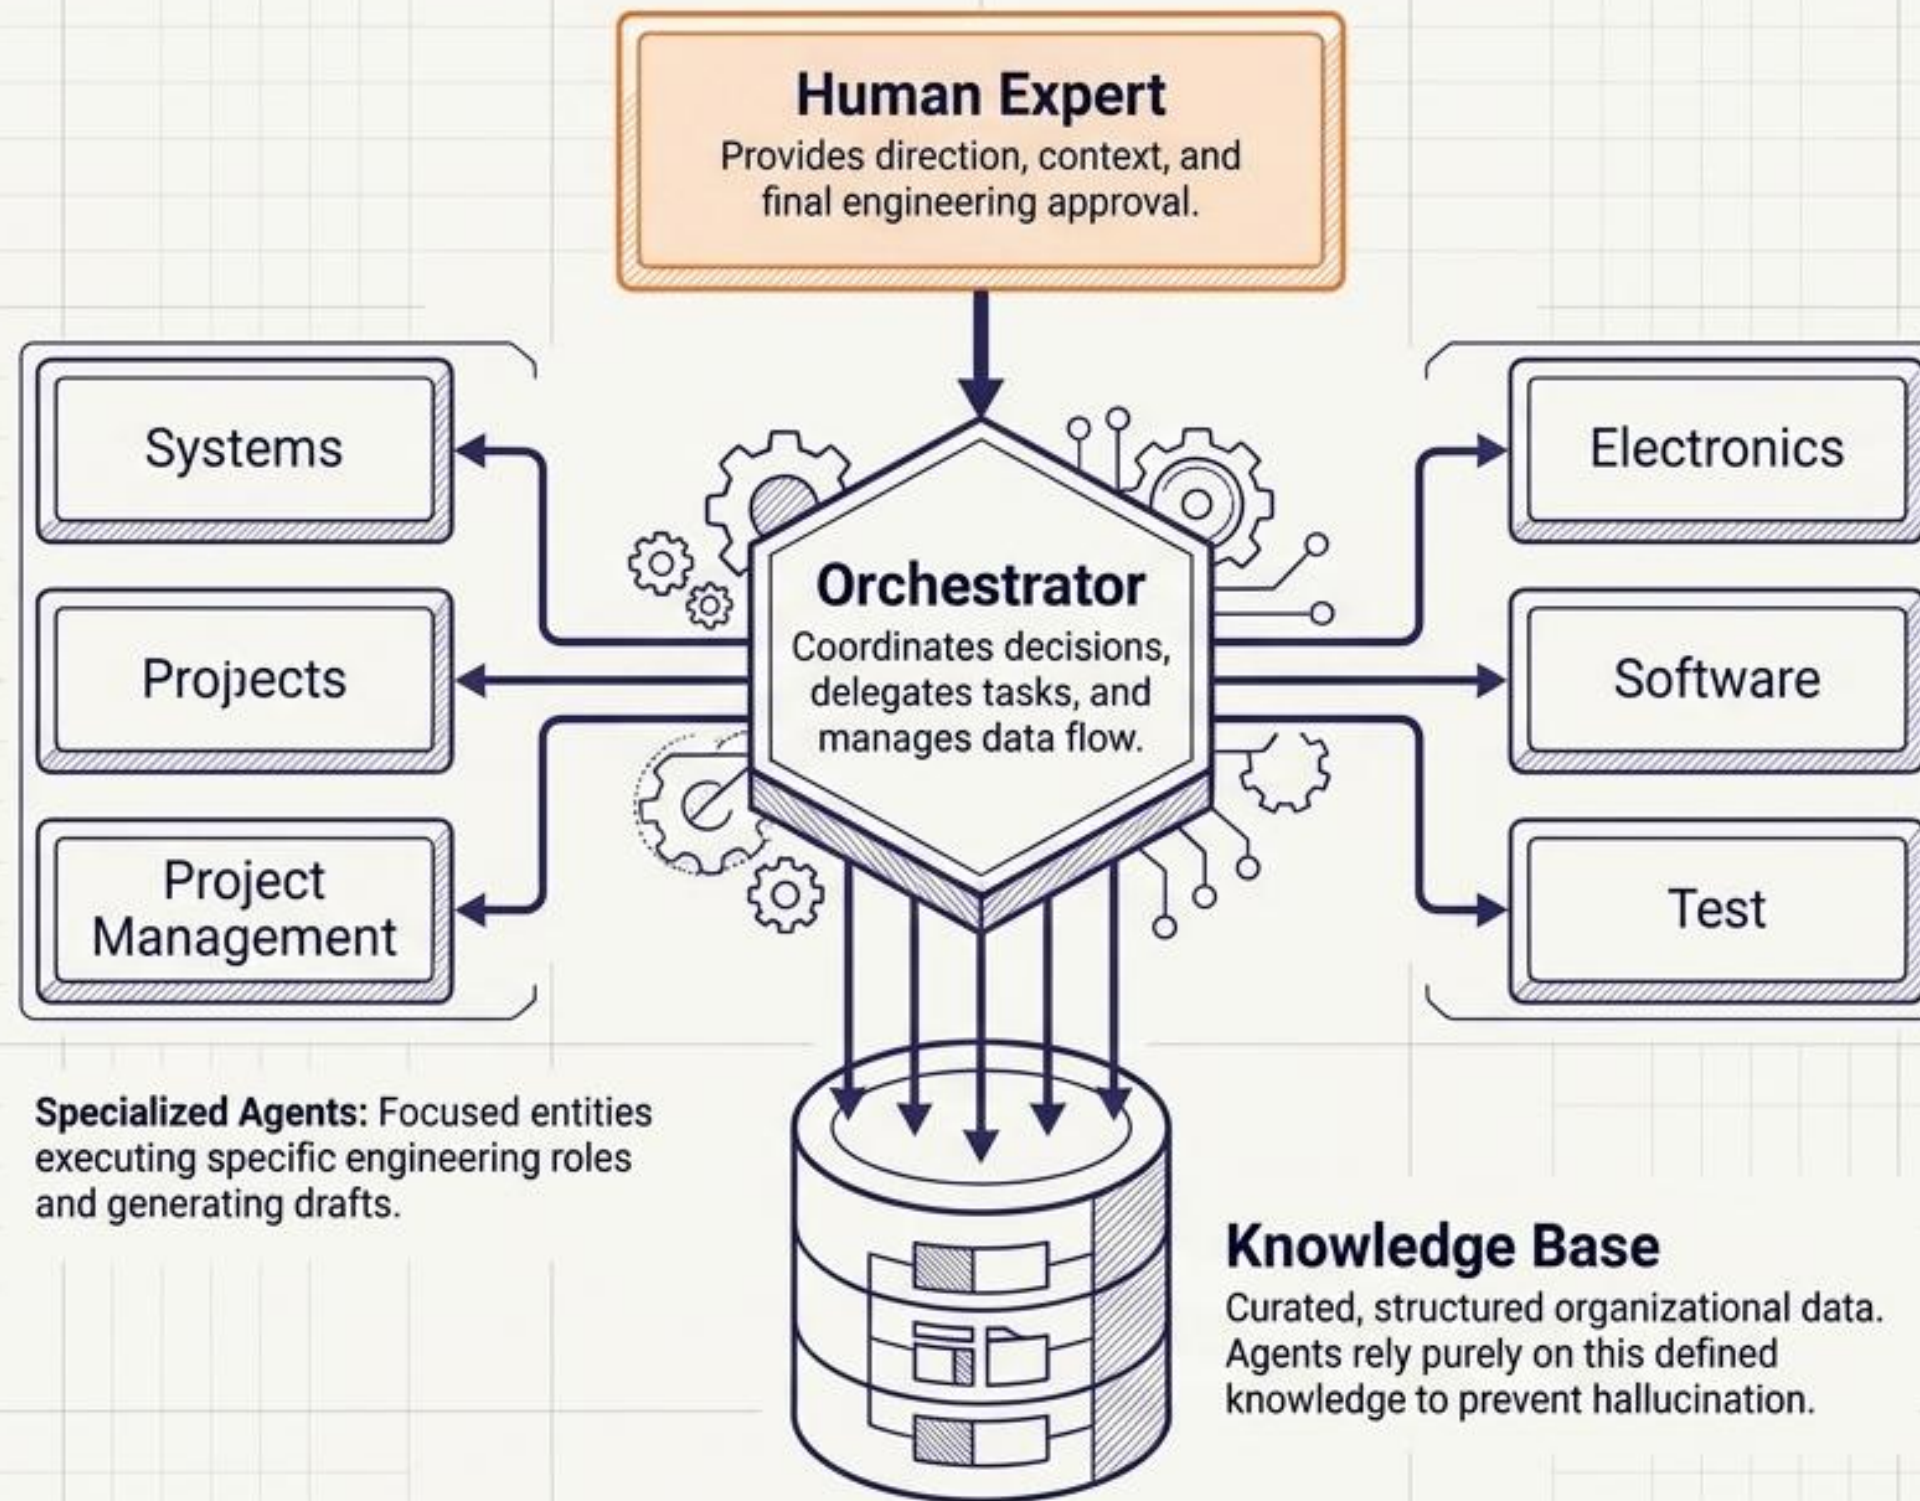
Human Expert
Provides direction, context, and final engineering approval.

Orchestrator
Coordinates decisions, delegates tasks, and manages data flow.

Systems

Projects

Project Management

Electronics

Software

Test

**Specialized Agents:** Focused entities executing specific engineering roles and generating drafts.

Knowledge Base
Curated, structured organizational data. Agents rely purely on this defined knowledge to prevent hallucination.